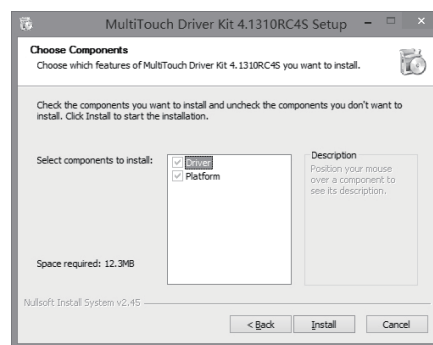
MultiTouch Driver Kit 4.1310RC4S Setup

Choose Components
Choose which features of MultiTouch Driver Kit 4.1310RC4S you want to install.

Check the components you want to install and uncheck the components you don't want to install. Click Install to start the installation.

Select components to install:

Driver
Platform

Description
Position your mouse over a component to see its description.

Space required: 12.3MB

Nullsoft Install System v2.45

< Back
Install
Cancel